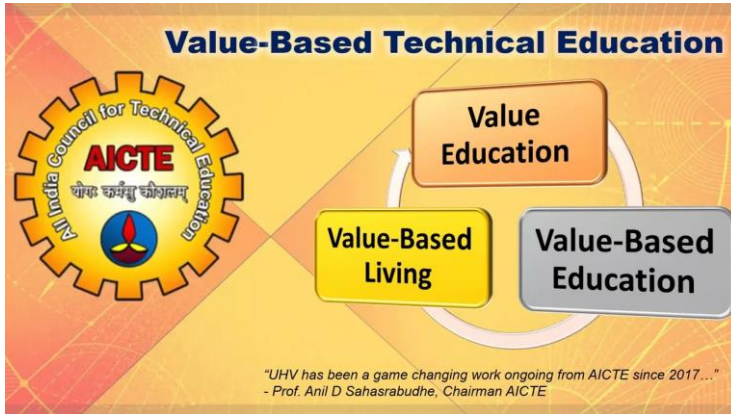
Value-Based Technical Education

All India Council for Technical Education
AICTE
योगः कर्मसु कौशलम्

Value Education

Value-Based Living

Value-Based Education

"UHV has been a game changing work ongoing from AICTE since 2017…"
- Prof. Anil D Sahasrabudhe, Chairman AICTE